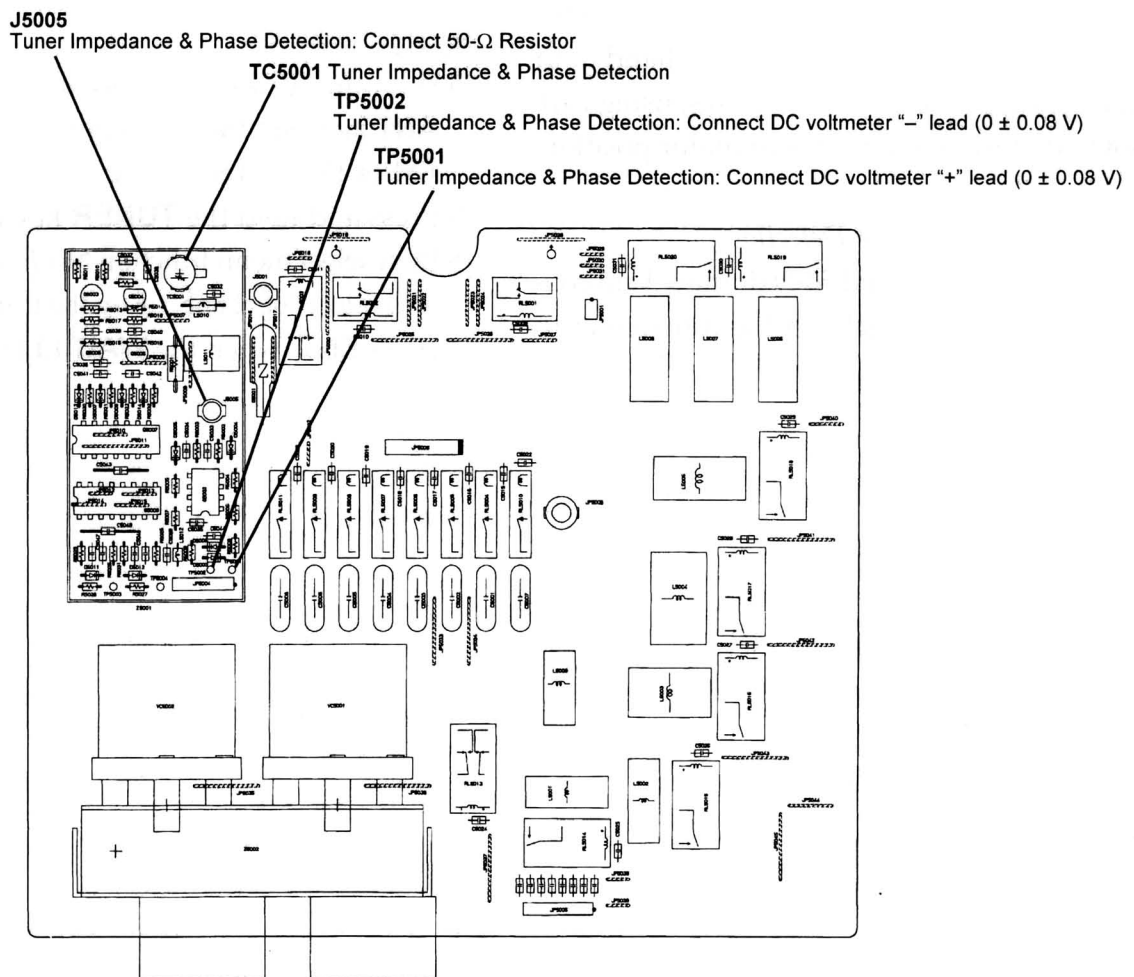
J5005
Tuner Impedance & Phase Detection: Connect 50-Ω Resistor

TC5001 Tuner Impedance & Phase Detection

TP5002
Tuner Impedance & Phase Detection: Connect DC voltmeter "–" lead (0 ± 0.08 V)

TP5001
Tuner Impedance & Phase Detection: Connect DC voltmeter "+" lead (0 ± 0.08 V)